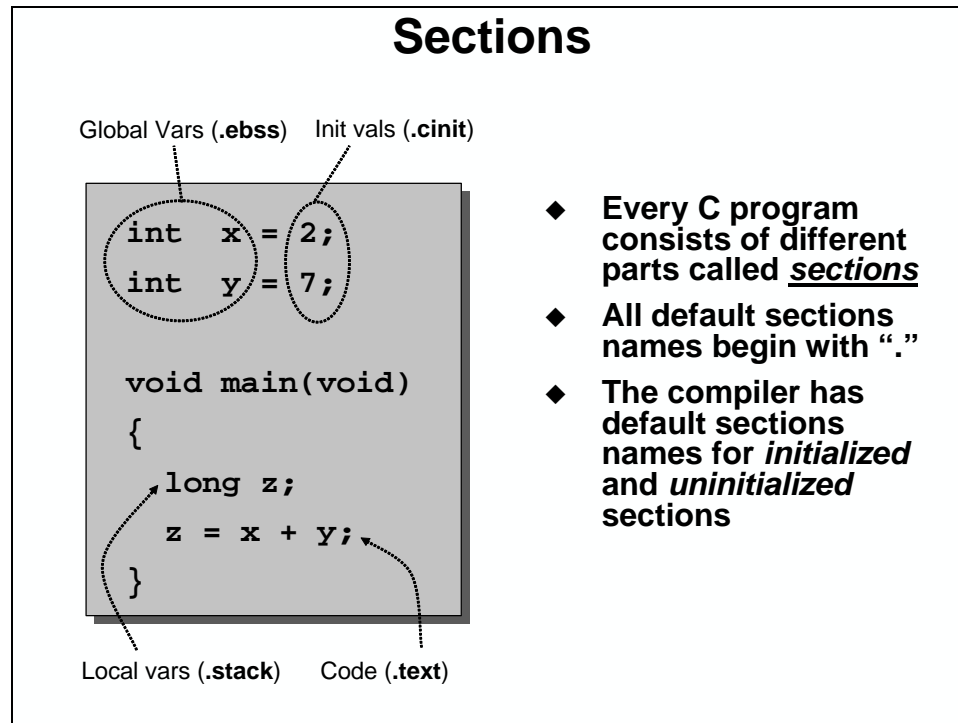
Sections

Global Vars (.ebss)   Init vals (.cinit)

int x = 2;
int y = 7;

void main(void)
{
long z;
z = x + y;
}

Local vars (.stack)   Code (.text)

◆ Every C program consists of different parts called *sections*

◆ All default sections names begin with "."

◆ The compiler has default sections names for *initialized* and *uninitialized* sections